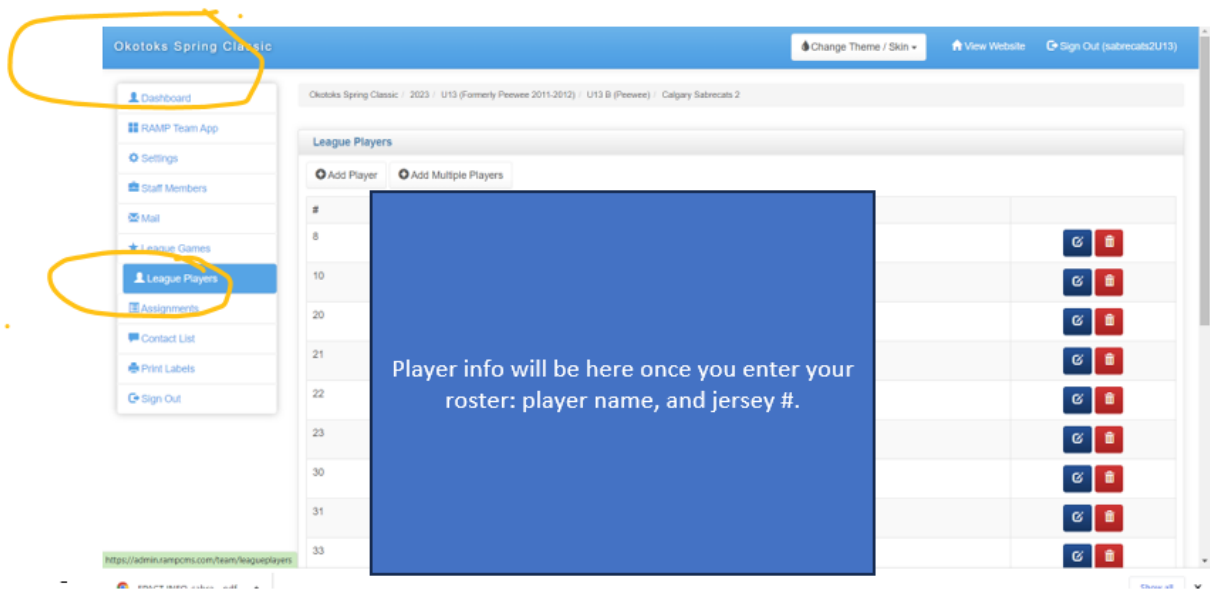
Okotoks Spring Classic

Change Theme / Skin

View Website

Sign Out (sabrecats2U13)

Dashboard

RAMP Team App

Settings

Staff Members

Mail

League Games

League Players

Assignments

Contact List

Print Labels

Sign Out

Okotoks Spring Classic / 2023 / U13 (Formerly Peewee 2011-2012) / U13 B (Peewee) / Calgary Sabrecats 2

League Players

Add Player

Add Multiple Players

| # |
|---|
| 8 |
| 10 |
| 20 |
| 21 |
| 22 |
| 23 |
| 30 |
| 31 |
| 33 |

Player info will be here once you enter your roster: player name, and jersey #.

https://admin.rampcms.com/team/leagueplayers

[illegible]

Show all